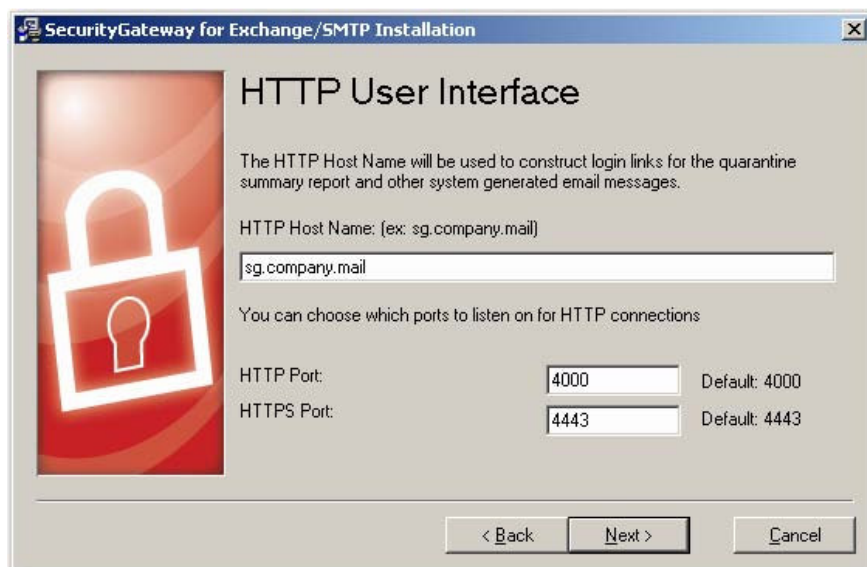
SecurityGateway for Exchange/SMTP Installation

HTTP User Interface

The HTTP Host Name will be used to construct login links for the quarantine summary report and other system generated email messages.

HTTP Host Name: (ex: sg.company.mail)

sg.company.mail

You can choose which ports to listen on for HTTP connections

HTTP Port: 4000 Default: 4000

HTTPS Port: 4443 Default: 4443

< Back Next > Cancel